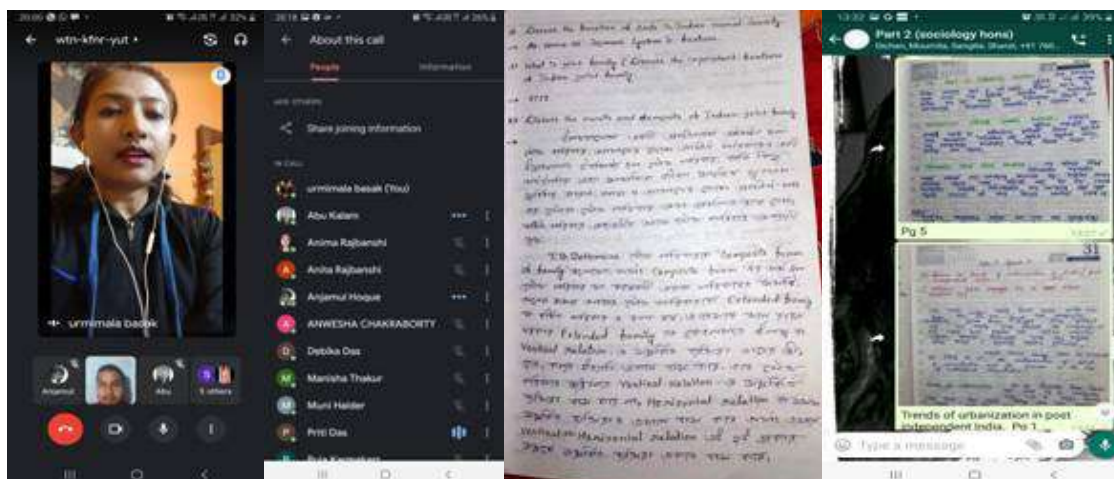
wtn-kfnr-yut

urmimala basak

Anjamul

Abu

5 others

About this call

People

Information

ADD OTHERS

Share joining information

IN CALL

urmimala basak (You)

Abu Kalam

Anima Rajbanshi

Anita Rajbanshi

Anjamul Hoque

ANWESHA CHAKRABORTY

Debika Das

Manisha Thakur

Muni Haider

Priti Das

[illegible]

Part 2 (sociology hons)

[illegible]

Pg 5

31

Trends of urbanization in post independent India. Pg 1

Type a message